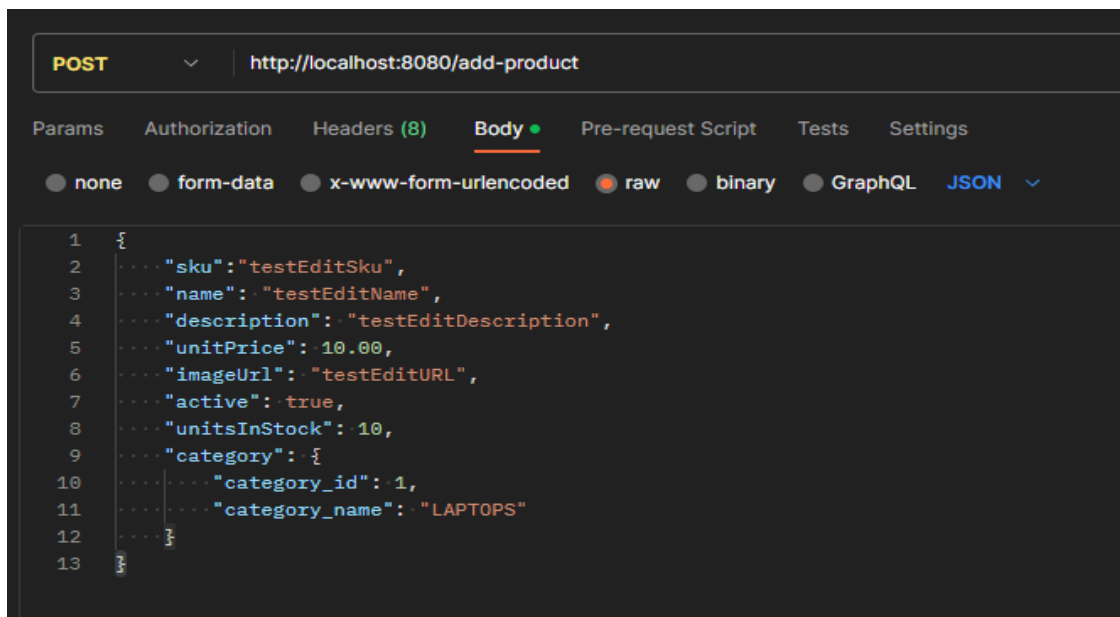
POST http://localhost:8080/add-product

Params Authorization Headers (8) Body Pre-request Script Tests Settings

none form-data x-www-form-urlencoded raw binary GraphQL JSON

1 {
2 "sku":"testEditSku",
3 "name": "testEditName",
4 "description": "testEditDescription",
5 "unitPrice": 10.00,
6 "imageUrl": "testEditURL",
7 "active": true,
8 "unitsInStock": 10,
9 "category": {
10 "category_id": 1,
11 "category_name": "LAPTOPS"
12 }
13 }